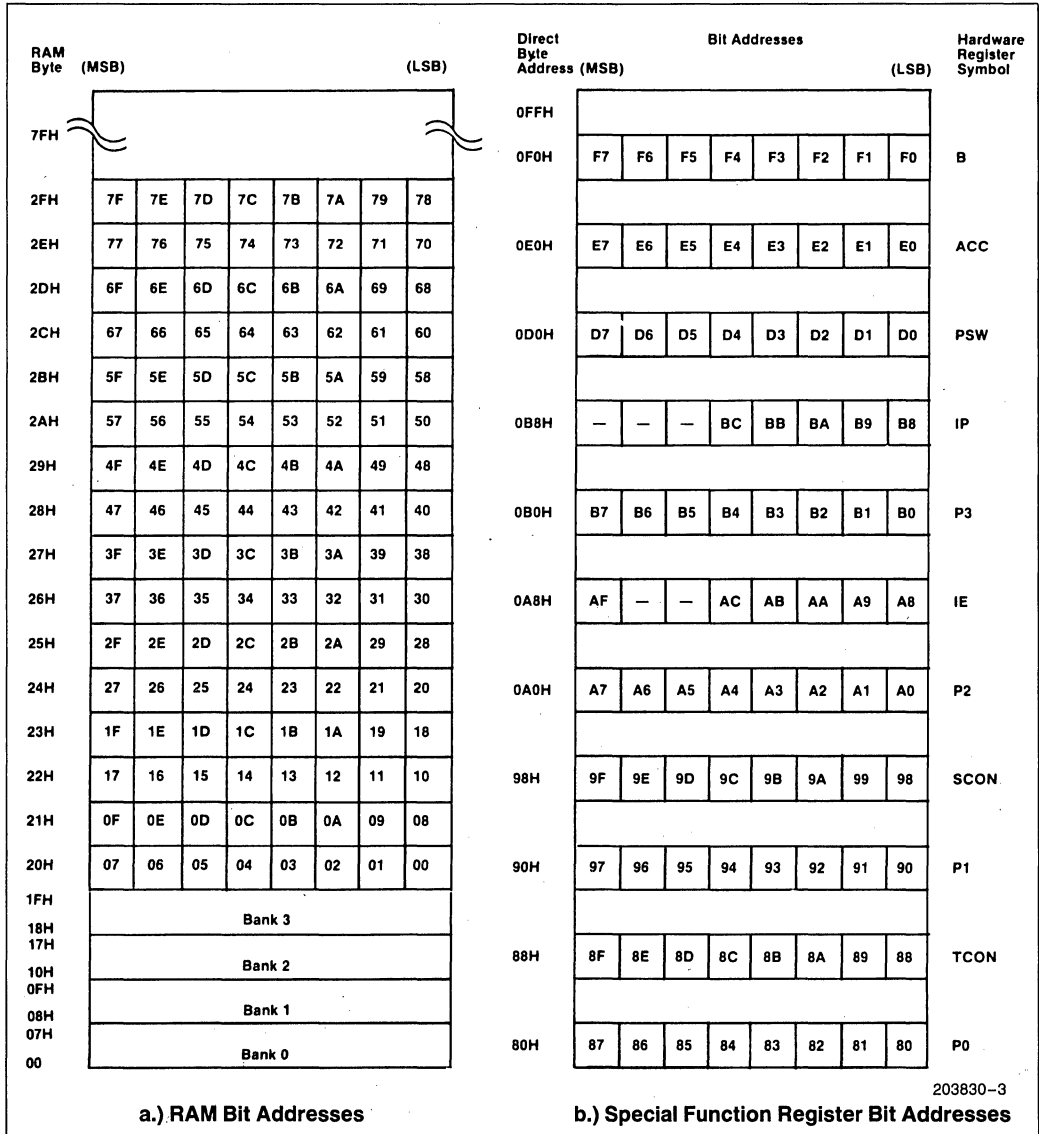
RAM Byte (MSB) (LSB)

7FH

| 2FH | 7F | 7E | 7D | 7C | 7B | 7A | 79 | 78 |
|---|---|---|---|---|---|---|---|---|
| 2EH | 77 | 76 | 75 | 74 | 73 | 72 | 71 | 70 |
| 2DH | 6F | 6E | 6D | 6C | 6B | 6A | 69 | 68 |
| 2CH | 67 | 66 | 65 | 64 | 63 | 62 | 61 | 60 |
| 2BH | 5F | 5E | 5D | 5C | 5B | 5A | 59 | 58 |
| 2AH | 57 | 56 | 55 | 54 | 53 | 52 | 51 | 50 |
| 29H | 4F | 4E | 4D | 4C | 4B | 4A | 49 | 48 |
| 28H | 47 | 46 | 45 | 44 | 43 | 42 | 41 | 40 |
| 27H | 3F | 3E | 3D | 3C | 3B | 3A | 39 | 38 |
| 26H | 37 | 36 | 35 | 34 | 33 | 32 | 31 | 30 |
| 25H | 2F | 2E | 2D | 2C | 2B | 2A | 29 | 28 |
| 24H | 27 | 26 | 25 | 24 | 23 | 22 | 21 | 20 |
| 23H | 1F | 1E | 1D | 1C | 1B | 1A | 19 | 18 |
| 22H | 17 | 16 | 15 | 14 | 13 | 12 | 11 | 10 |
| 21H | 0F | 0E | 0D | 0C | 0B | 0A | 09 | 08 |
| 20H | 07 | 06 | 05 | 04 | 03 | 02 | 01 | 00 |

1FH
Bank 3
18H
17H
Bank 2
10H
0FH
Bank 1
08H
07H
Bank 0
00

a.) RAM Bit Addresses

Direct Byte Address (MSB) Bit Addresses (LSB) Hardware Register Symbol

0FFH

| 0F0H | F7 | F6 | F5 | F4 | F3 | F2 | F1 | F0 | B |
|---|---|---|---|---|---|---|---|---|---|
| 0E0H | E7 | E6 | E5 | E4 | E3 | E2 | E1 | E0 | ACC |
| 0D0H | D7 | D6 | D5 | D4 | D3 | D2 | D1 | D0 | PSW |
| 0B8H | — | — | — | BC | BB | BA | B9 | B8 | IP |
| 0B0H | B7 | B6 | B5 | B4 | B3 | B2 | B1 | B0 | P3 |
| 0A8H | AF | — | — | AC | AB | AA | A9 | A8 | IE |
| 0A0H | A7 | A6 | A5 | A4 | A3 | A2 | A1 | A0 | P2 |
| 98H | 9F | 9E | 9D | 9C | 9B | 9A | 99 | 98 | SCON |
| 90H | 97 | 96 | 95 | 94 | 93 | 92 | 91 | 90 | P1 |
| 88H | 8F | 8E | 8D | 8C | 8B | 8A | 89 | 88 | TCON |
| 80H | 87 | 86 | 85 | 84 | 83 | 82 | 81 | 80 | P0 |

203830–3

b.) Special Function Register Bit Addresses